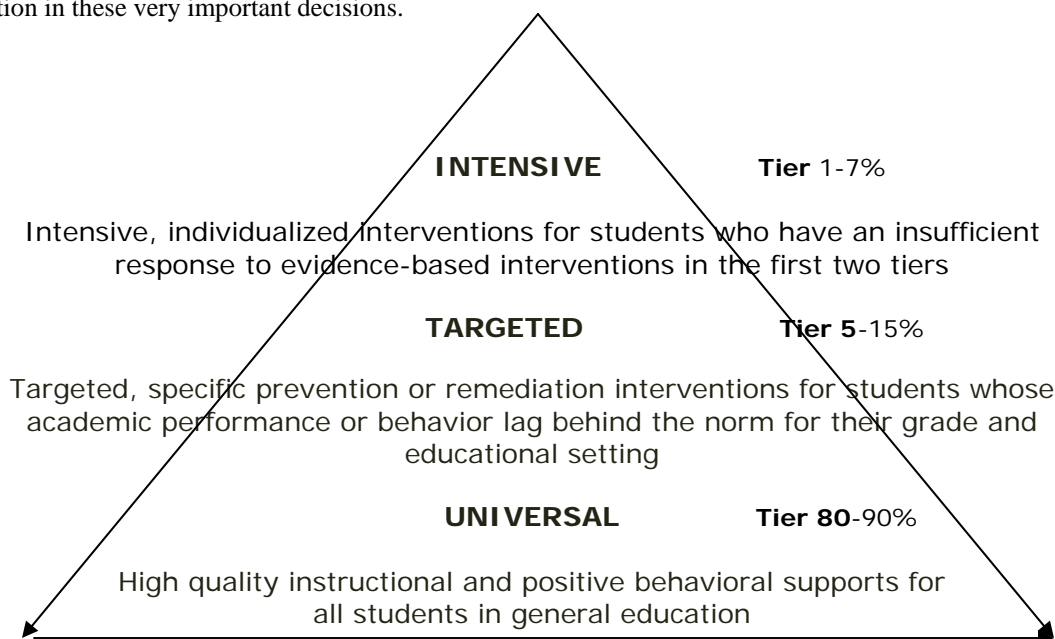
tion in these very important decisions.

INTENSIVE Tier 1-7%

Intensive, individualized interventions for students who have an insufficient response to evidence-based interventions in the first two tiers

TARGETED Tier 5-15%

Targeted, specific prevention or remediation interventions for students whose academic performance or behavior lag behind the norm for their grade and educational setting

UNIVERSAL Tier 80-90%

High quality instructional and positive behavioral supports for all students in general education